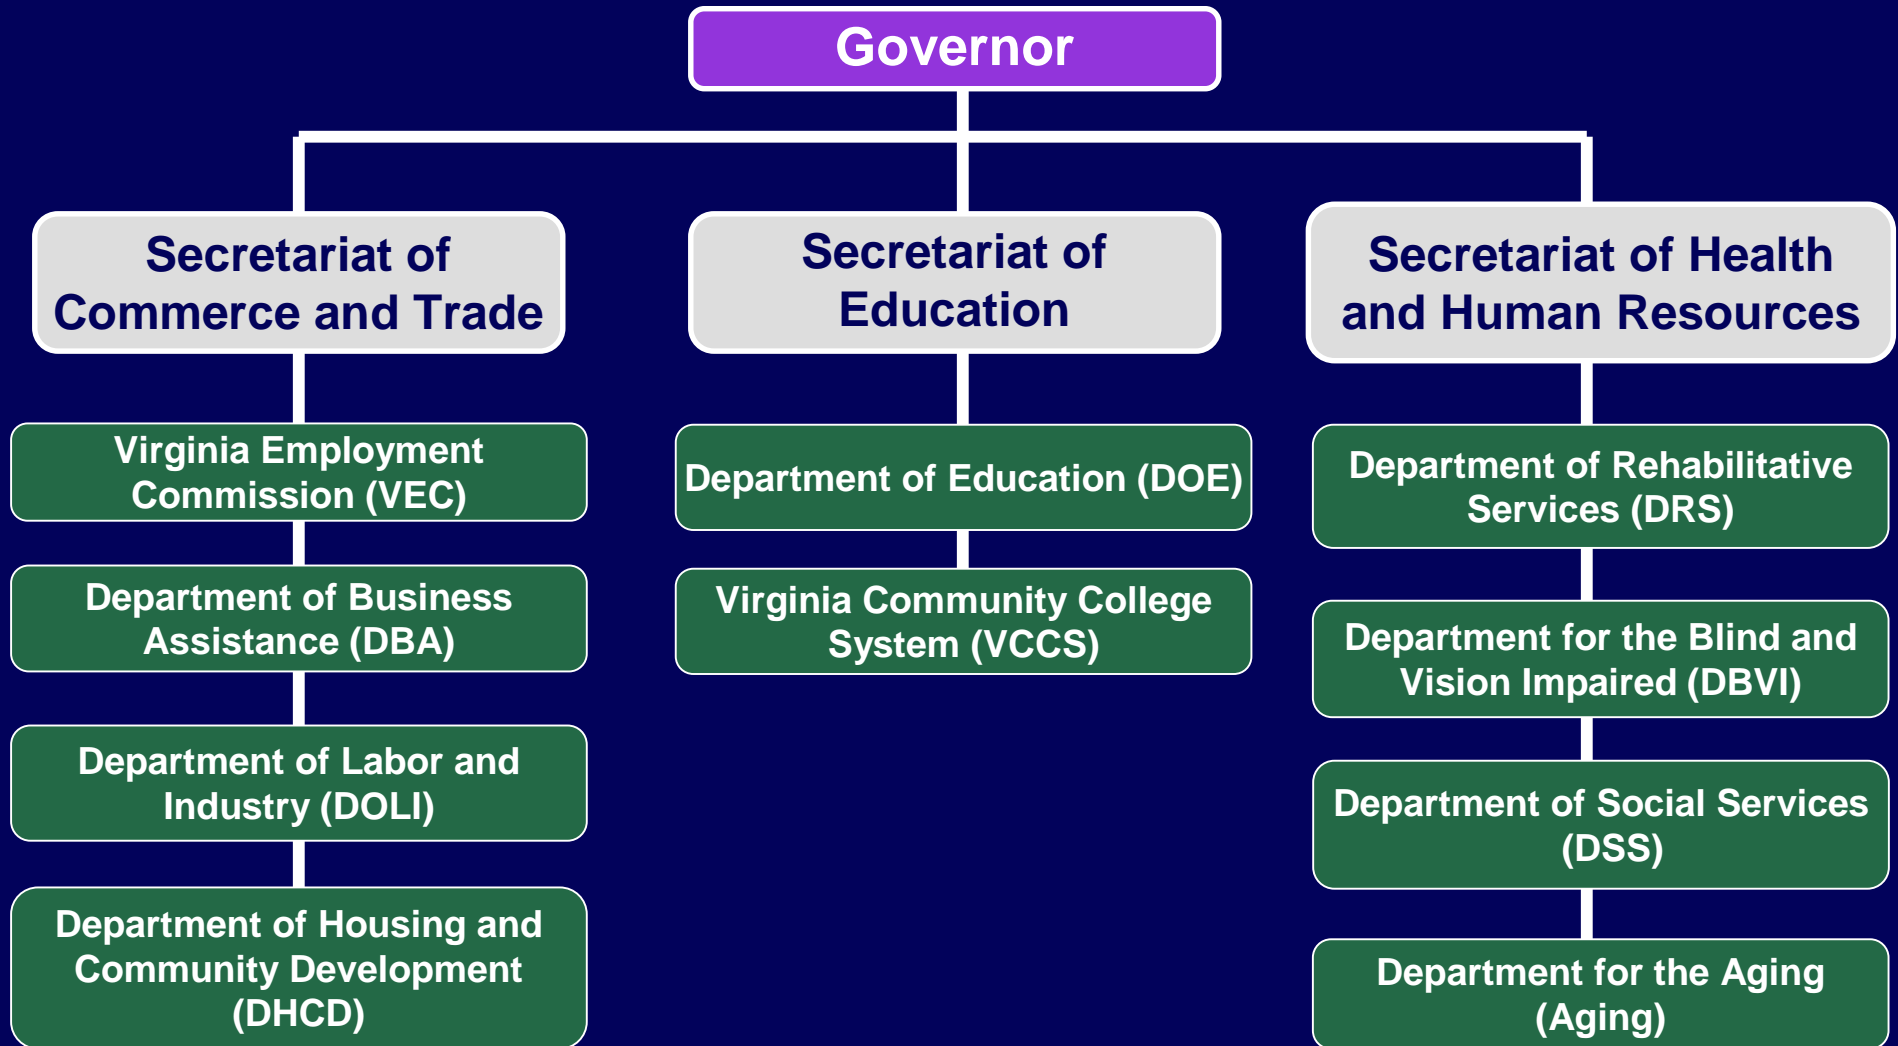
Governor

Secretariat of Commerce and Trade

Virginia Employment Commission (VEC)

Department of Business Assistance (DBA)

Department of Labor and Industry (DOLI)

Department of Housing and Community Development (DHCD)

Secretariat of Education

Department of Education (DOE)

Virginia Community College System (VCCS)

Secretariat of Health and Human Resources

Department of Rehabilitative Services (DRS)

Department for the Blind and Vision Impaired (DBVI)

Department of Social Services (DSS)

Department for the Aging (Aging)